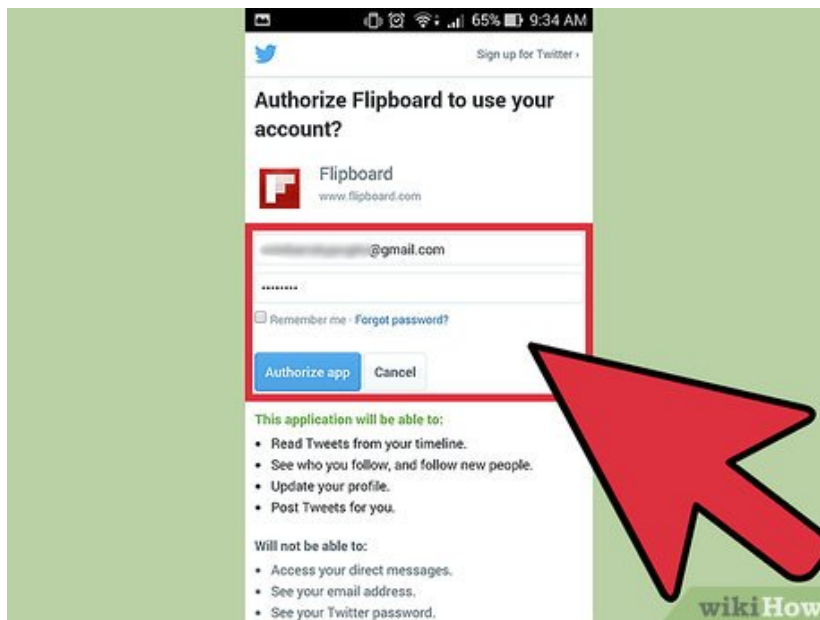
65% 9:34 AM

Sign up for Twitter ›

Authorize Flipboard to use your account?

Flipboard
www.flipboard.com

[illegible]@gmail.com

••••••••

Remember me · Forgot password?

Authorize app

Cancel

This application will be able to:

- Read Tweets from your timeline.
- See who you follow, and follow new people.
- Update your profile.
- Post Tweets for you.

Will not be able to:

- Access your direct messages.
- See your email address.
- See your Twitter password.

wikiHow